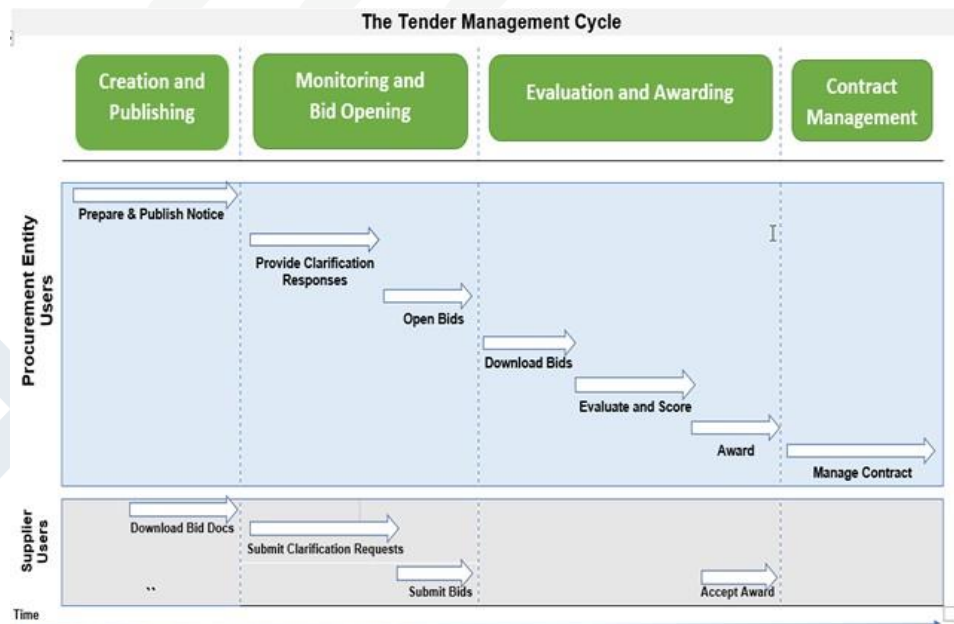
The Tender Management Cycle

Creation and Publishing

Monitoring and Bid Opening

Evaluation and Awarding

Contract Management

Procurement Entity Users

Prepare & Publish Notice

Provide Clarification Responses

Open Bids

Download Bids

Evaluate and Score

Award

Manage Contract

Supplier Users

Download Bid Docs

Submit Clarification Requests

Submit Bids

Accept Award

Time